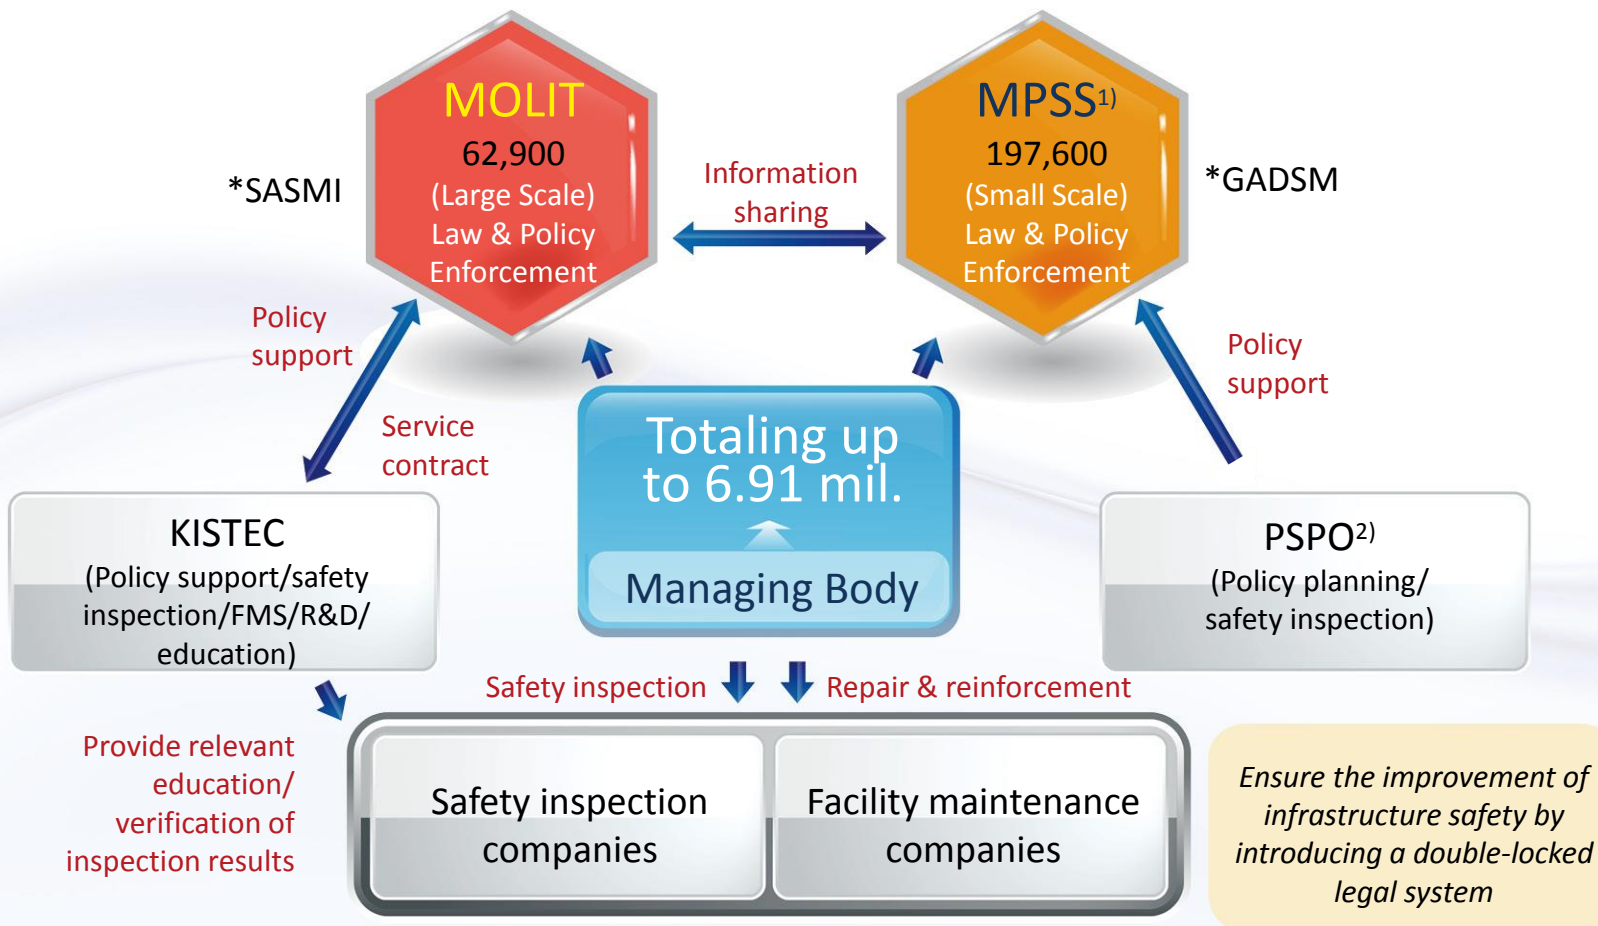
*SASMI

MOLIT
62,900
(Large Scale)
Law & Policy
Enforcement

Information sharing

MPSS$^{1)}$
197,600
(Small Scale)
Law & Policy
Enforcement

*GADSM

Policy support

Service contract

Totaling up to 6.91 mil.

Managing Body

Policy support

KISTEC
(Policy support/safety inspection/FMS/R&D/ education)

PSPO$^{2)}$
(Policy planning/ safety inspection)

Safety inspection

Repair & reinforcement

Provide relevant education/ verification of inspection results

Safety inspection companies

Facility maintenance companies

Ensure the improvement of infrastructure safety by introducing a double-locked legal system